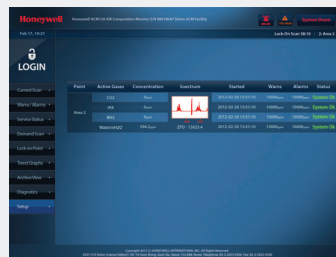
Honeywell Honeywell ACM150 ... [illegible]

System Status

Feb 17, 16:21

Lock On Scan 18:19 | Area 2

LOGIN

Current Scan

Warns / Alarms

Service Status

Demand Scan

Lock on Point

Trend Graphs

Archive View

Diagnostics

Setup

| Point | Active Gases | Concentration | Spectrum | Started | Warns | Alarms | Status |
|---|---|---|---|---|---|---|---|
| Area 2 | CO2 | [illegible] | | 2012-02-28 15:51:10 | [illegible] | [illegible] | System Ok |
| | HA | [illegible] | | 2012-02-28 15:51:10 | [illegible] | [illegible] | System Ok |
| | BA3 | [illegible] | | 2012-02-28 15:51:10 | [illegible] | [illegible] | System Ok |
| | WaterinH2O | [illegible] | ZPD - 13623.4 | 2012-02-28 15:51:10 | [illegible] | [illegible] | System Ok |

Copyright 2012 (C) HONEYWELL INTERNATIONAL INC. All Rights Reserved. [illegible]